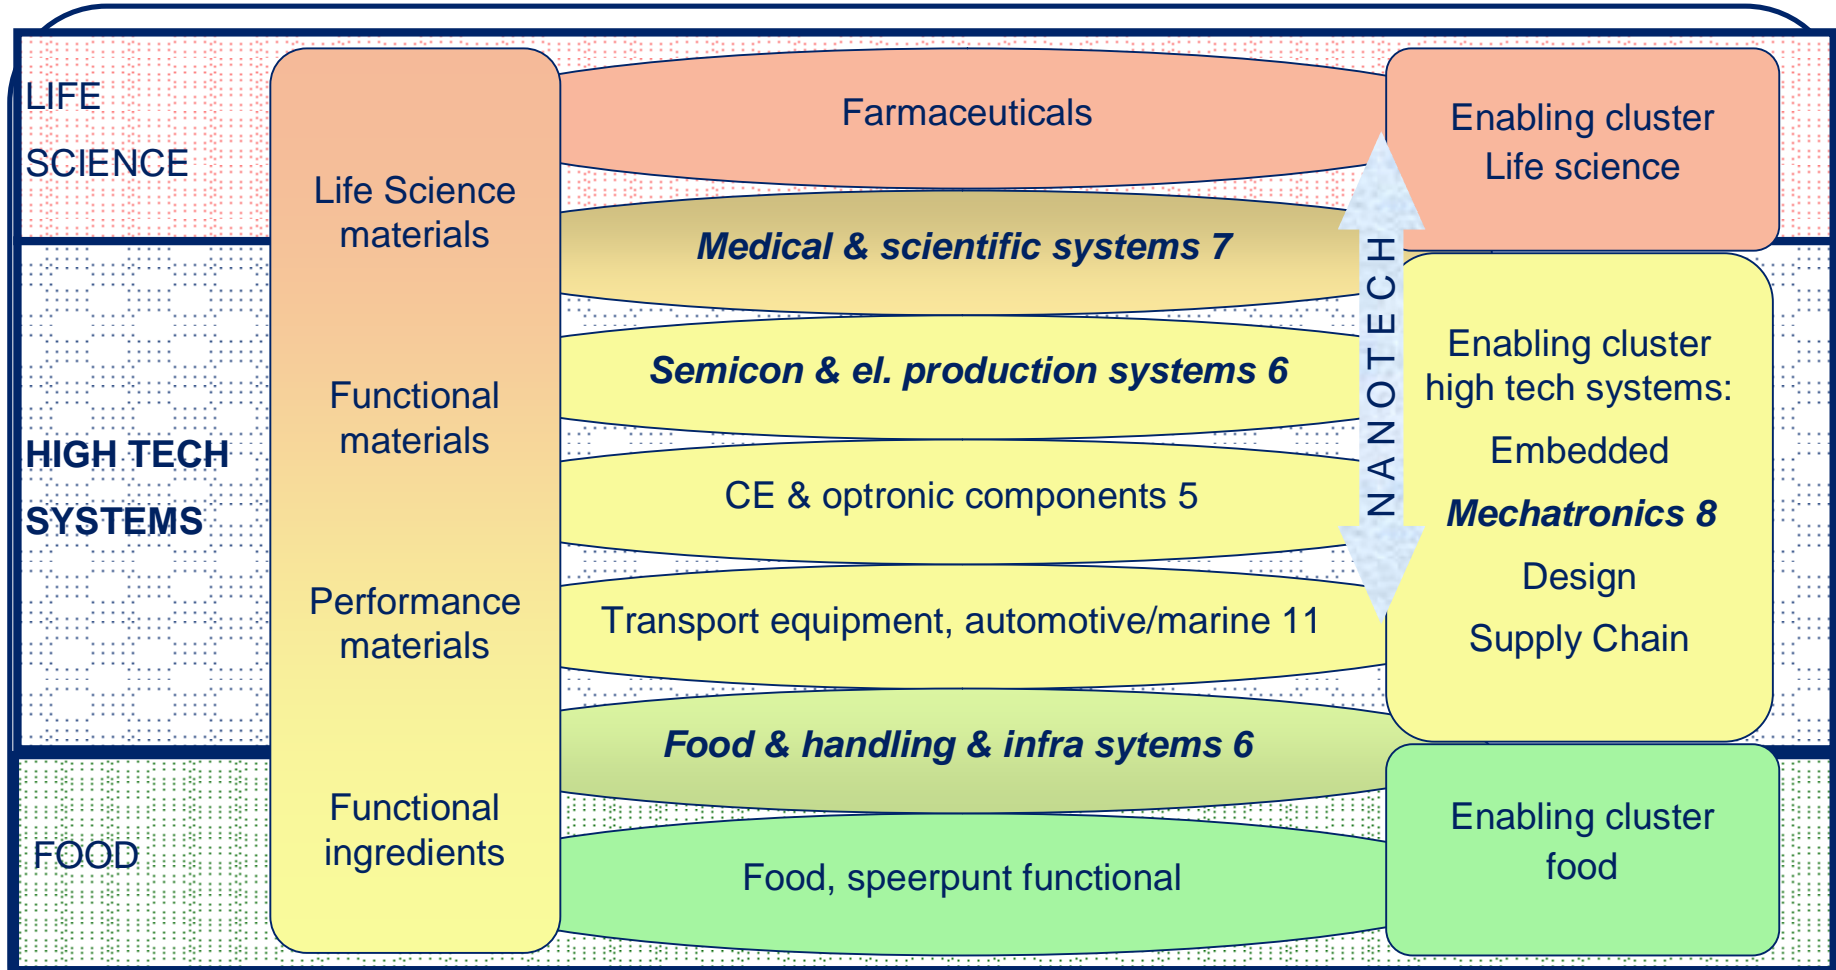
LIFE SCIENCE

HIGH TECH SYSTEMS

FOOD

Life Science materials

Functional materials

Performance materials

Functional ingredients

Farmaceuticals

Medical & scientific systems 7

Semicon & el. production systems 6

CE & optronic components 5

Transport equipment, automotive/marine 11

Food & handling & infra sytems 6

Food, speerpunt functional

NANOTECH

Enabling cluster Life science

Enabling cluster high tech systems:

Embedded

Mechatronics 8

Design

Supply Chain

Enabling cluster food